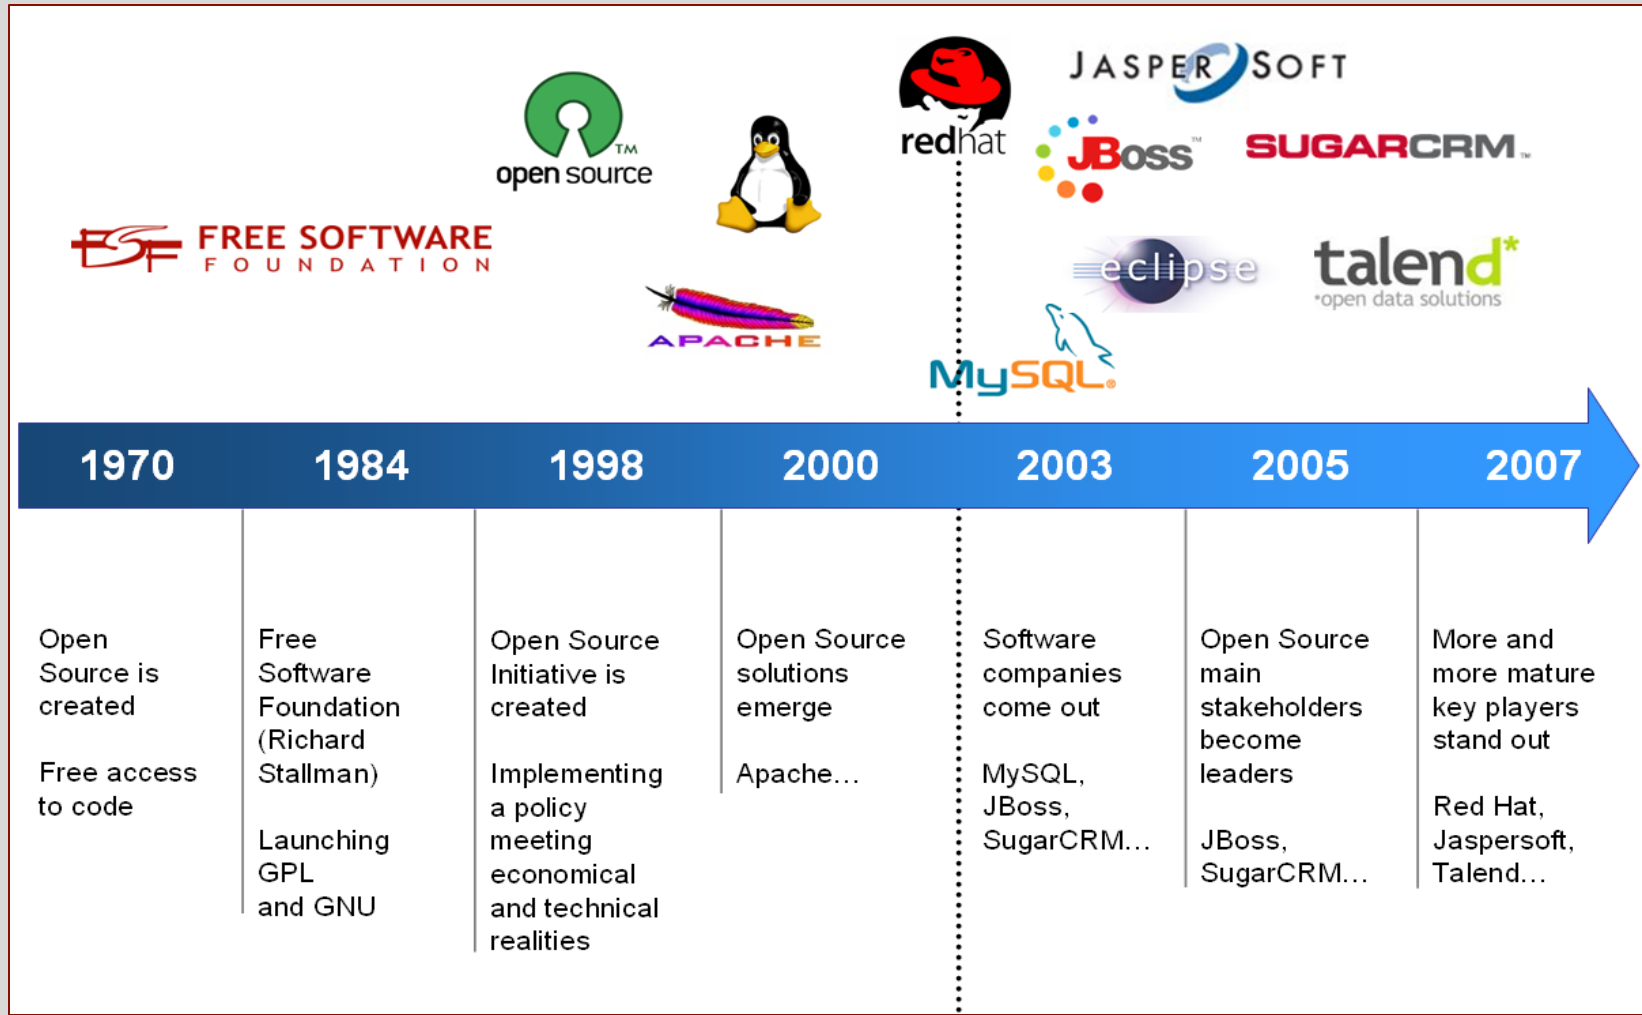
JASPERSOFT

redhat

open source TM

JBoss

SUGARCRM

FSF FREE SOFTWARE FOUNDATION

eclipse

talend* open data solutions

APACHE

MySQL

1970

1984

1998

2000

2003

2005

2007

Open Source is created

Free access to code

Free Software Foundation (Richard Stallman)

Launching GPL and GNU

Open Source Initiative is created

Implementing a policy meeting economical and technical realities

Open Source solutions emerge

Apache…

Software companies come out

MySQL, JBoss, SugarCRM…

Open Source main stakeholders become leaders

JBoss, SugarCRM…

More and more mature key players stand out

Red Hat, Jaspersoft, Talend…